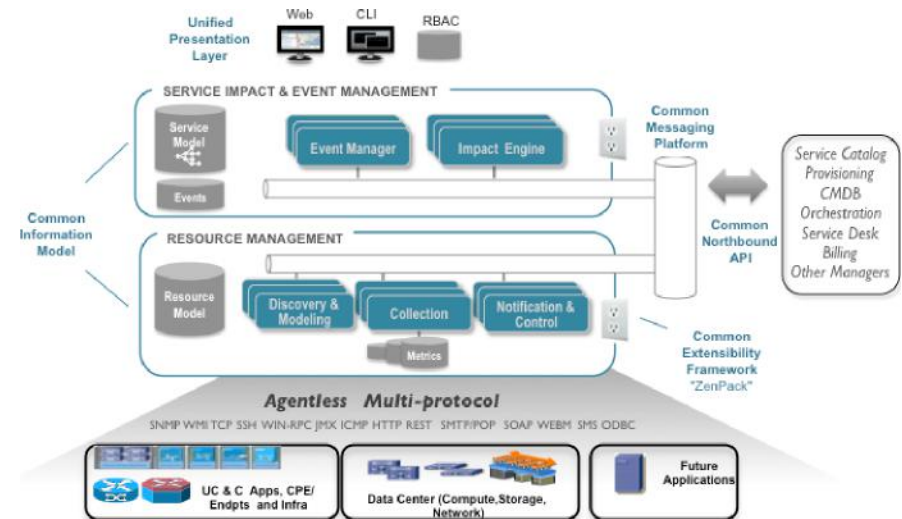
Unified Presentation Layer

Web

CLI

RBAC

SERVICE IMPACT & EVENT MANAGEMENT

Service Model

Events

Event Manager

Impact Engine

Common Messaging Platform

Service Catalog
Provisioning
CMDB
Orchestration
Service Desk
Billing
Other Managers

Common Information Model

Common Northbound API

RESOURCE MANAGEMENT

Resource Model

Discovery & Modeling

Collection

Notification & Control

Metrics

Common Extensibility Framework "ZenPack"

Agentless Multi-protocol

SNMP WMI TCP SSH WIN-RPC JMX ICMP HTTP REST SMTP/POP SOAP WEBM SMS ODBC

UC & C Apps, CPE/ Endpts and Infra

Data Center (Compute,Storage, Network)

Future Applications